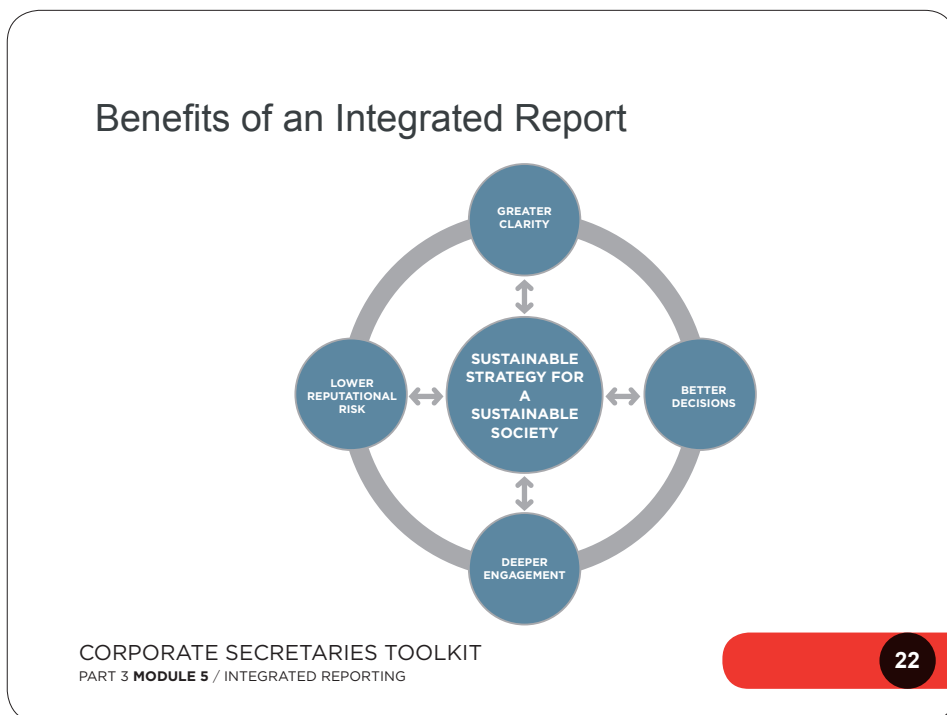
Benefits of an Integrated Report

GREATER CLARITY

LOWER REPUTATIONAL RISK

SUSTAINABLE STRATEGY FOR A SUSTAINABLE SOCIETY

BETTER DECISIONS

DEEPER ENGAGEMENT

CORPORATE SECRETARIES TOOLKIT
PART 3 **MODULE 5** / INTEGRATED REPORTING

22